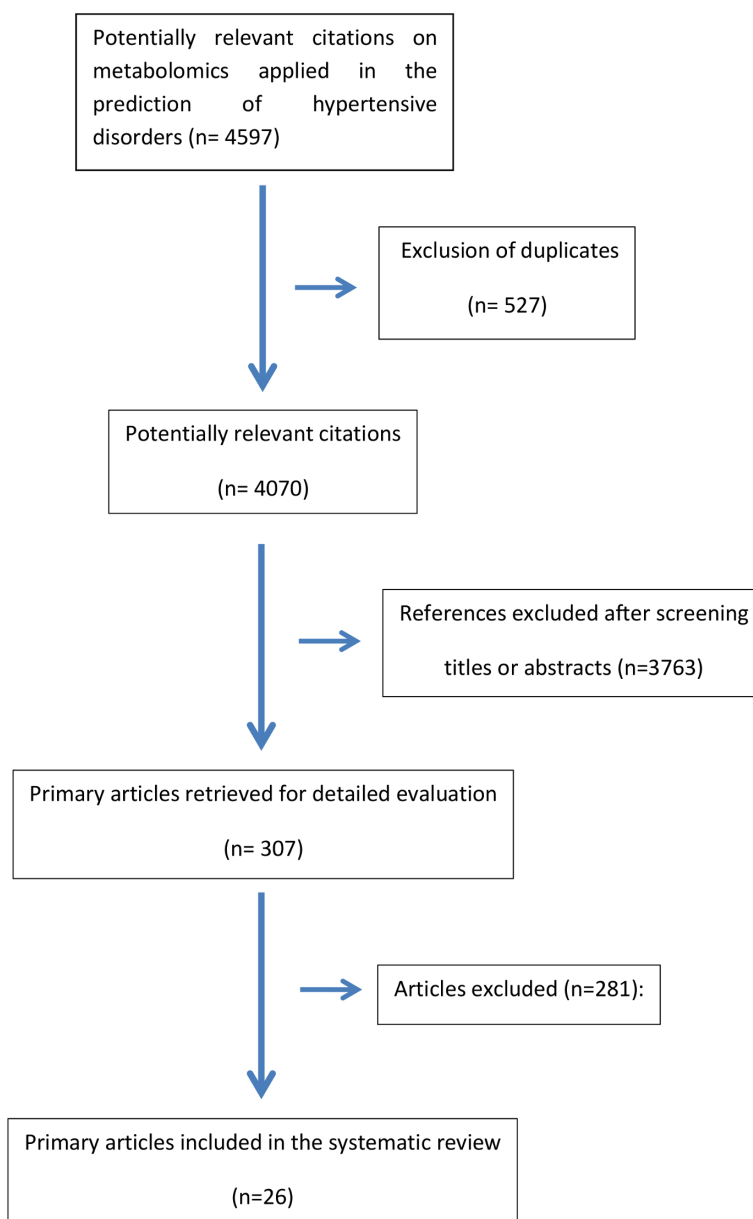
Potentially relevant citations on metabolomics applied in the prediction of hypertensive disorders (n= 4597)

Exclusion of duplicates

(n= 527)

Potentially relevant citations

(n= 4070)

References excluded after screening titles or abstracts (n=3763)

Primary articles retrieved for detailed evaluation

(n= 307)

Articles excluded (n=281):

Primary articles included in the systematic review

(n=26)